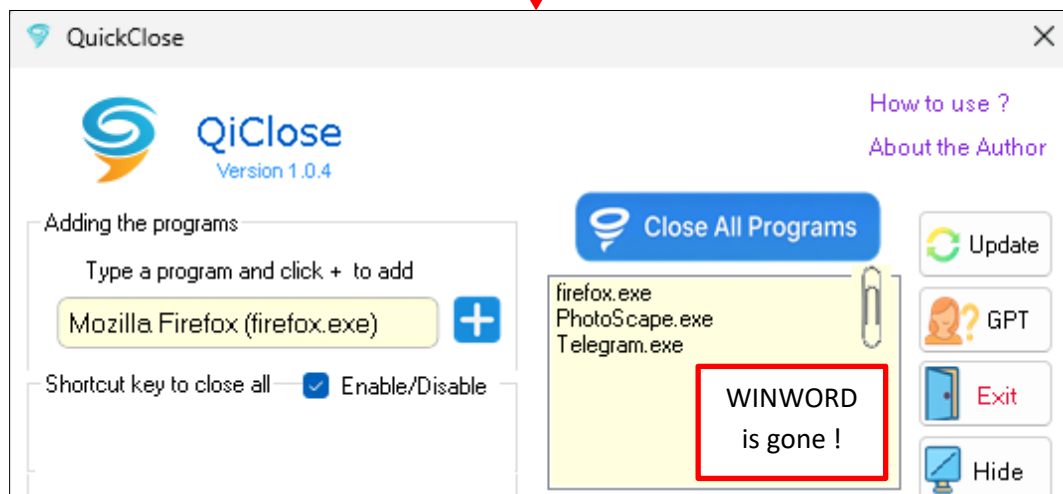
QuickClose

QiClose
Version 1.0.4

How to use ?
About the Author

Adding the programs
Type a program and click + to add
Mozilla Firefox (firefox.exe)

Shortcut key to close all
Enable/Disable

Close All Programs

firefox.exe
PhotoScape.exe
Telegram.exe

WINWORD is gone !

Update
GPT
Exit
Hide